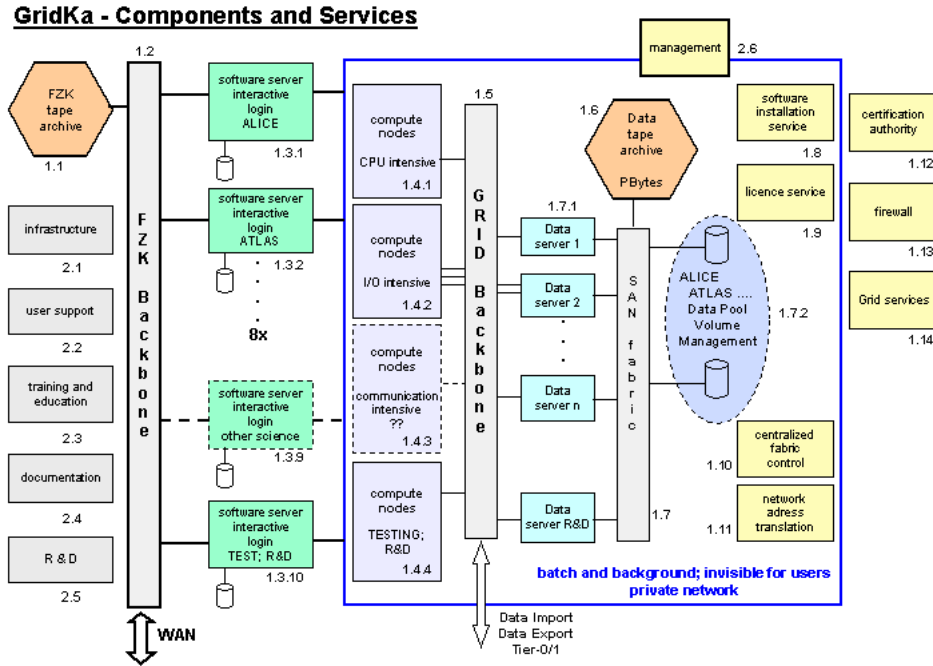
GridKa - Components and Services

1.2

FZK tape archive
1.1

infrastructure
2.1

user support
2.2

training and education
2.3

documentation
2.4

R & D
2.5

F Z K B a c k b o n e

WAN

software server interactive login ALICE
1.3.1

software server interactive login ATLAS
1.3.2

8x

software server interactive login other science
1.3.9

software server interactive login TEST; R&D
1.3.10

compute nodes
CPU intensive
1.4.1

compute nodes
I/O intensive
1.4.2

compute nodes
communication intensive
??
1.4.3

compute nodes
TESTING; R&D
1.4.4

1.5

G R I D B a c k b o n e

Data Import
Data Export
Tier-0/1

management
2.6

1.6
Data tape archive
PBytes

1.7.1

Data server 1

Data server 2

Data server n

Data server R&D

1.7

S A N f a b r i c

ALICE ATLAS .... Data Pool Volume Management
1.7.2

software installation service
1.8

licence service
1.9

centralized fabric control
1.10

network adress translation
1.11

certification authority
1.12

firewall
1.13

Grid services
1.14

batch and background; invisible for users
private network